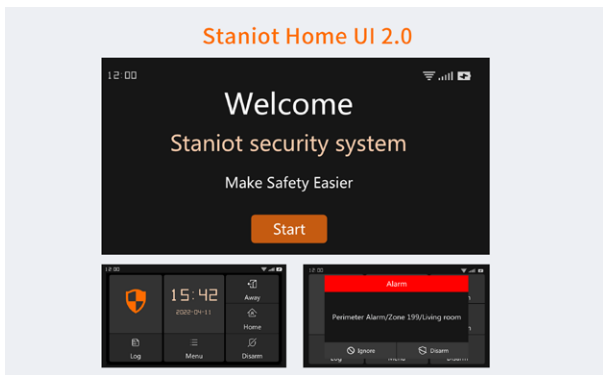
Staniot Home UI 2.0

12:00

Welcome

Staniot security system

Make Safety Easier

Start

12:00

15:42

2022-04-11

Away

Home

Log

Menu

Disarm

12:00

Alarm

Perimeter Alarm/Zone 199/Living room

Ignore

Disarm